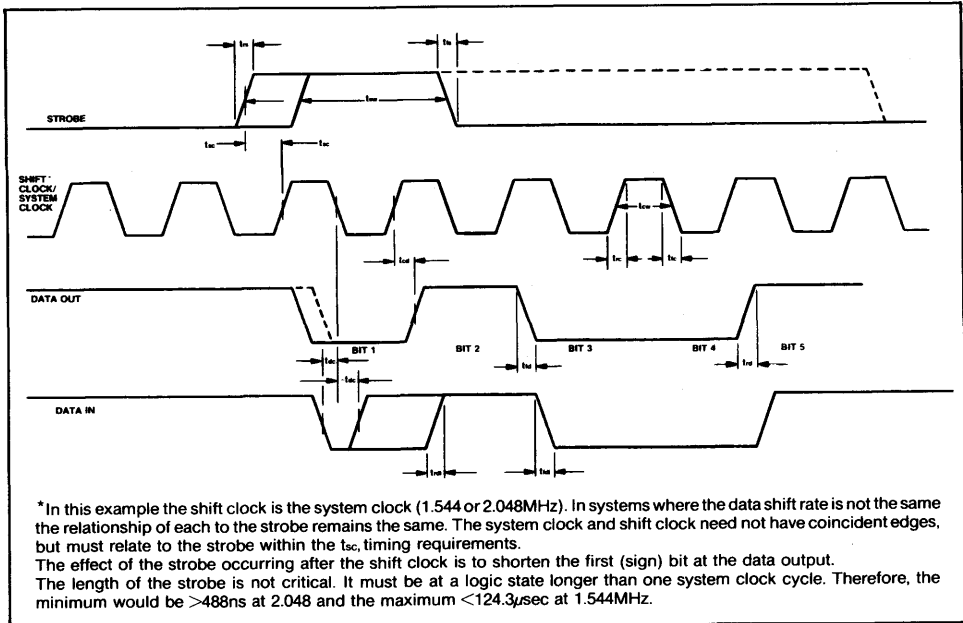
$t_{rs}$ $t_{fs}$

$t_{ww}$

STROBE

$t_{sc}$ $t_{sc}$

SHIFT* CLOCK/ SYSTEM CLOCK

$t_{cw}$

$t_{rc}$ $t_{fc}$

$t_{cd}$

DATA OUT

BIT 1 BIT 2 BIT 3 BIT 4 BIT 5

$t_{dc}$ $t_{dc}$ $t_{fd}$ $t_{rd}$

DATA IN

$t_{rd}$ $t_{fd}$

*In this example the shift clock is the system clock (1.544 or 2.048MHz). In systems where the data shift rate is not the same the relationship of each to the strobe remains the same. The system clock and shift clock need not have coincident edges, but must relate to the strobe within the $t_{sc}$, timing requirements.
The effect of the strobe occurring after the shift clock is to shorten the first (sign) bit at the data output.
The length of the strobe is not critical. It must be at a logic state longer than one system clock cycle. Therefore, the minimum would be >488ns at 2.048 and the maximum <124.3μsec at 1.544MHz.